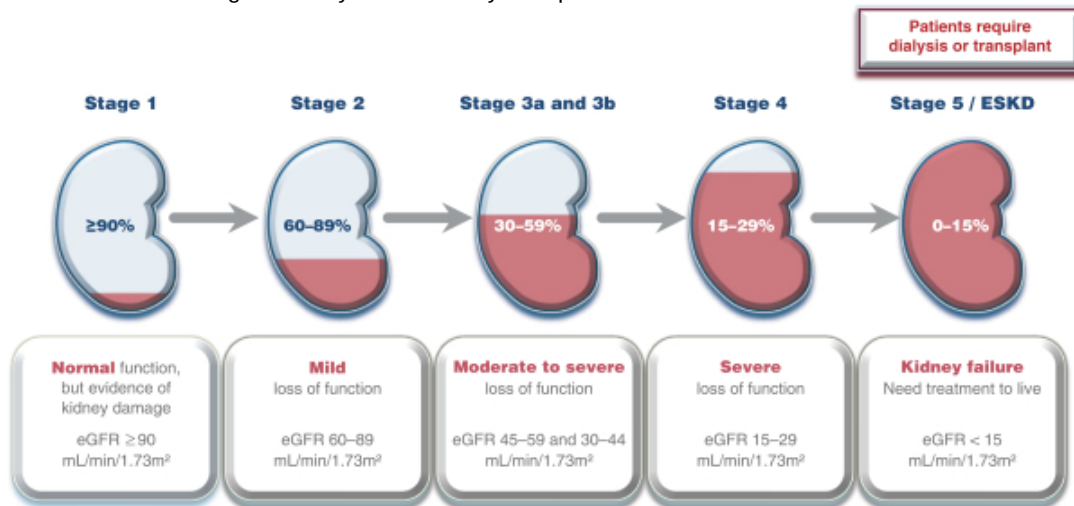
Patients require dialysis or transplant

Stage 1

≥90%

Normal function, but evidence of kidney damage

eGFR ≥90 mL/min/1.73m²

Stage 2

60–89%

Mild loss of function

eGFR 60–89 mL/min/1.73m²

Stage 3a and 3b

30–59%

Moderate to severe loss of function

eGFR 45–59 and 30–44 mL/min/1.73m²

Stage 4

15–29%

Severe loss of function

eGFR 15–29 mL/min/1.73m²

Stage 5 / ESKD

0–15%

Kidney failure Need treatment to live

eGFR < 15 mL/min/1.73m²